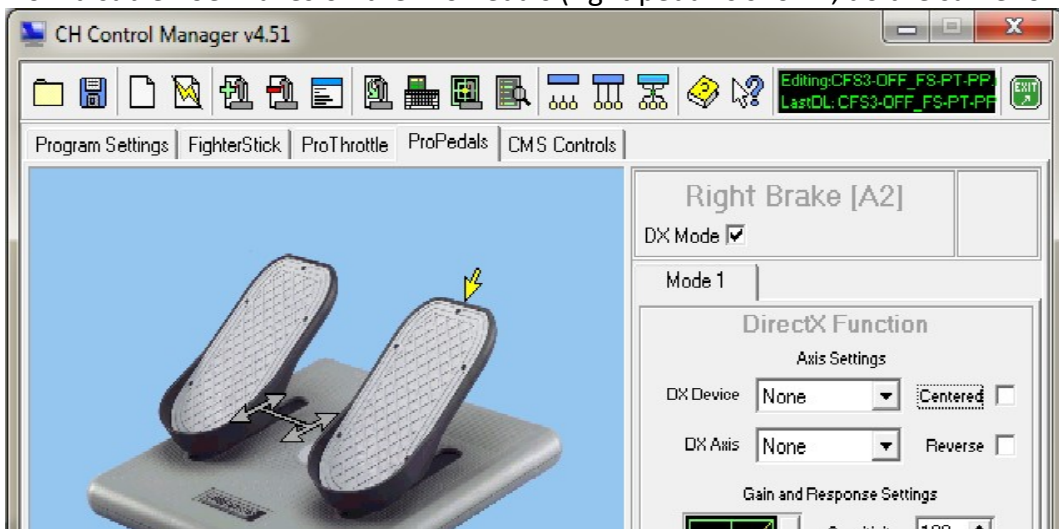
CH Control Manager v4.51

Editing:CFS3-OFF_FS-PT-PP
LastDL: CFS3-OFF_FS-PT-PP

EXIT

Program Settings | FighterStick | ProThrottle | ProPedals | CMS Controls

Right Brake [A2]

DX Mode ☑

Mode 1

DirectX Function

Axis Settings

DX Device None

Centered ☐

DX Axis None

Reverse ☐

Gain and Response Settings

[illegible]